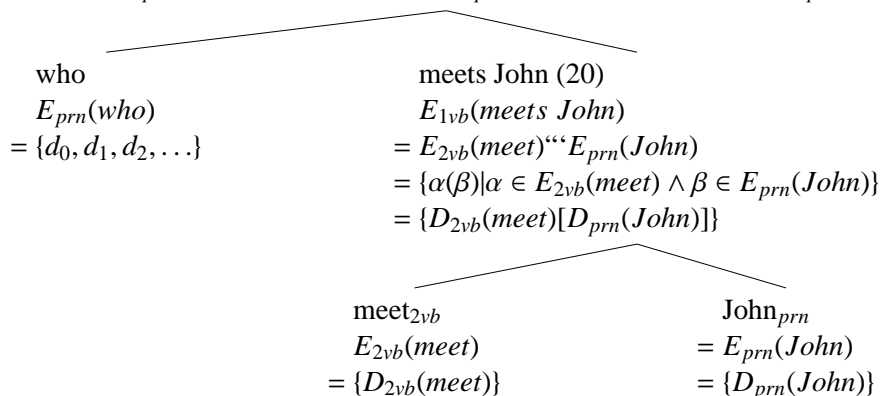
who
$E_{prn}(who)$
$= \{d_0, d_1, d_2, \ldots\}$

meets John (20)
$E_{1vb}(meets\ John)$
$= E_{2vb}(meet)``` E_{prn}(John)$
$= \{\alpha(\beta) | \alpha \in E_{2vb}(meet) \wedge \beta \in E_{prn}(John)\}$
$= \{D_{2vb}(meet)[D_{prn}(John)]\}$

meet$_{2vb}$
$E_{2vb}(meet)$
$= \{D_{2vb}(meet)\}$

John$_{prn}$
$= E_{prn}(John)$
$= \{D_{prn}(John)\}$